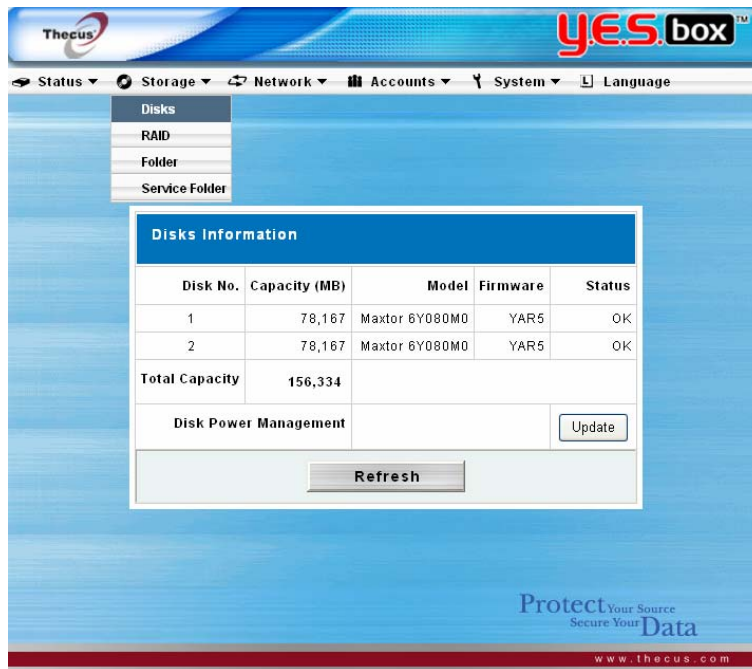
Thecus

Y.E.S. box™

Status ▾ Storage ▾ Network ▾ Accounts ▾ System ▾ Language

Disks
RAID
Folder
Service Folder

Disks Information

| Disk No. | Capacity (MB) | Model | Firmware | Status |
|---|---|---|---|---|
| 1 | 78,167 | Maxtor 6Y080M0 | YAR5 | OK |
| 2 | 78,167 | Maxtor 6Y080M0 | YAR5 | OK |
| Total Capacity | 156,334 | | | |
| Disk Power Management | | | | Update |

Refresh

Protect Your Source
Secure Your Data

www.thecus.com